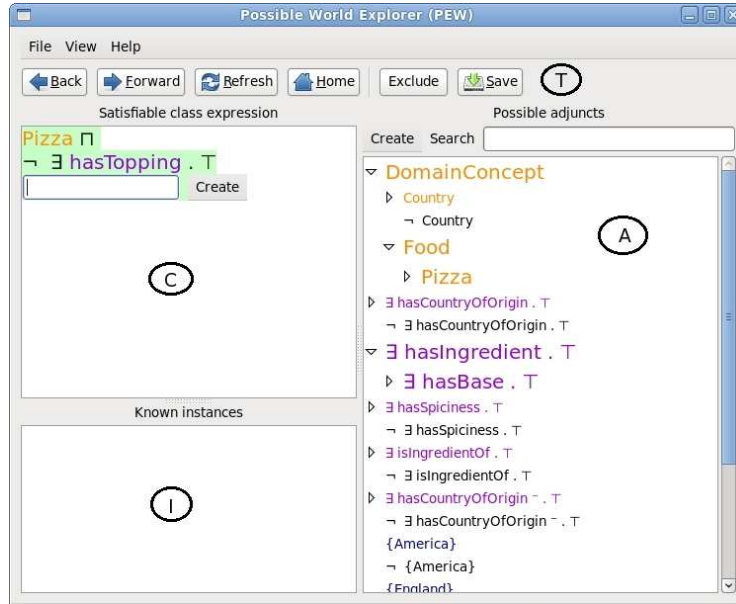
Possible World Explorer (PEW)

File View Help

Back Forward Refresh Home Exclude Save T

Satisfiable class expression

Pizza $\sqcap$

$\neg$ $\exists$ hasTopping . $\top$

Create

C

Known instances

I

Possible adjuncts

Create Search

DomainConcept

Country

$\neg$ Country

Food

Pizza

A

$\exists$ hasCountryOfOrigin . $\top$

$\neg$ $\exists$ hasCountryOfOrigin . $\top$

$\exists$ hasIngredient . $\top$

$\exists$ hasBase . $\top$

$\exists$ hasSpiciness . $\top$

$\neg$ $\exists$ hasSpiciness . $\top$

$\exists$ isIngredientOf . $\top$

$\neg$ $\exists$ isIngredientOf . $\top$

$\exists$ hasCountryOfOrigin $^-$ . $\top$

$\neg$ $\exists$ hasCountryOfOrigin $^-$ . $\top$

{America}

$\neg$ {America}

{England}